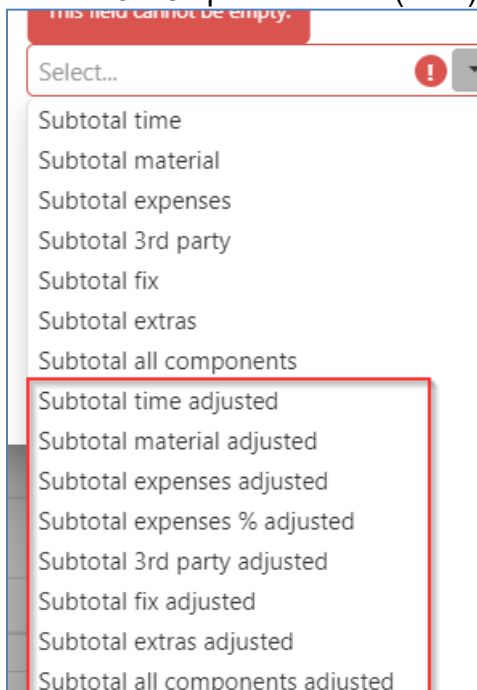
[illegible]

This field cannot be empty.

Select...

!

Subtotal time
Subtotal material
Subtotal expenses
Subtotal 3rd party
Subtotal fix
Subtotal extras
Subtotal all components
Subtotal time adjusted
Subtotal material adjusted
Subtotal expenses adjusted
Subtotal expenses % adjusted
Subtotal 3rd party adjusted
Subtotal fix adjusted
Subtotal extras adjusted
Subtotal all components adjusted